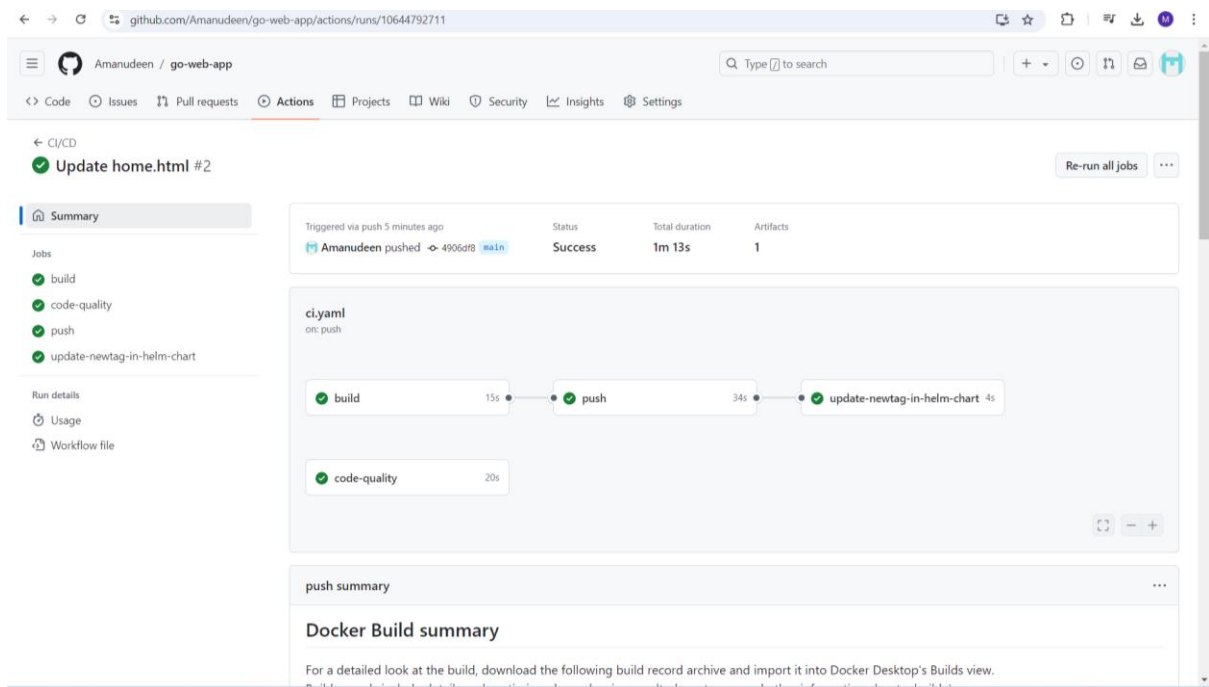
github.com/Amanudeen/go-web-app/actions/runs/10644792711

Amanudeen / go-web-app

Type / to search

Code Issues Pull requests Actions Projects Wiki Security Insights Settings

← CI/CD

Update home.html #2

Re-run all jobs

Summary

Jobs

build

code-quality

push

update-newtag-in-helm-chart

Run details

Usage

Workflow file

Triggered via push 5 minutes ago

Amanudeen pushed 4906df8 main

Status

Success

Total duration

1m 13s

Artifacts

1

ci.yaml

on: push

build 15s

push 34s

update-newtag-in-helm-chart 4s

code-quality 20s

push summary

Docker Build summary

For a detailed look at the build, download the following build record archive and import it into Docker Desktop's Builds view.

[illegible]